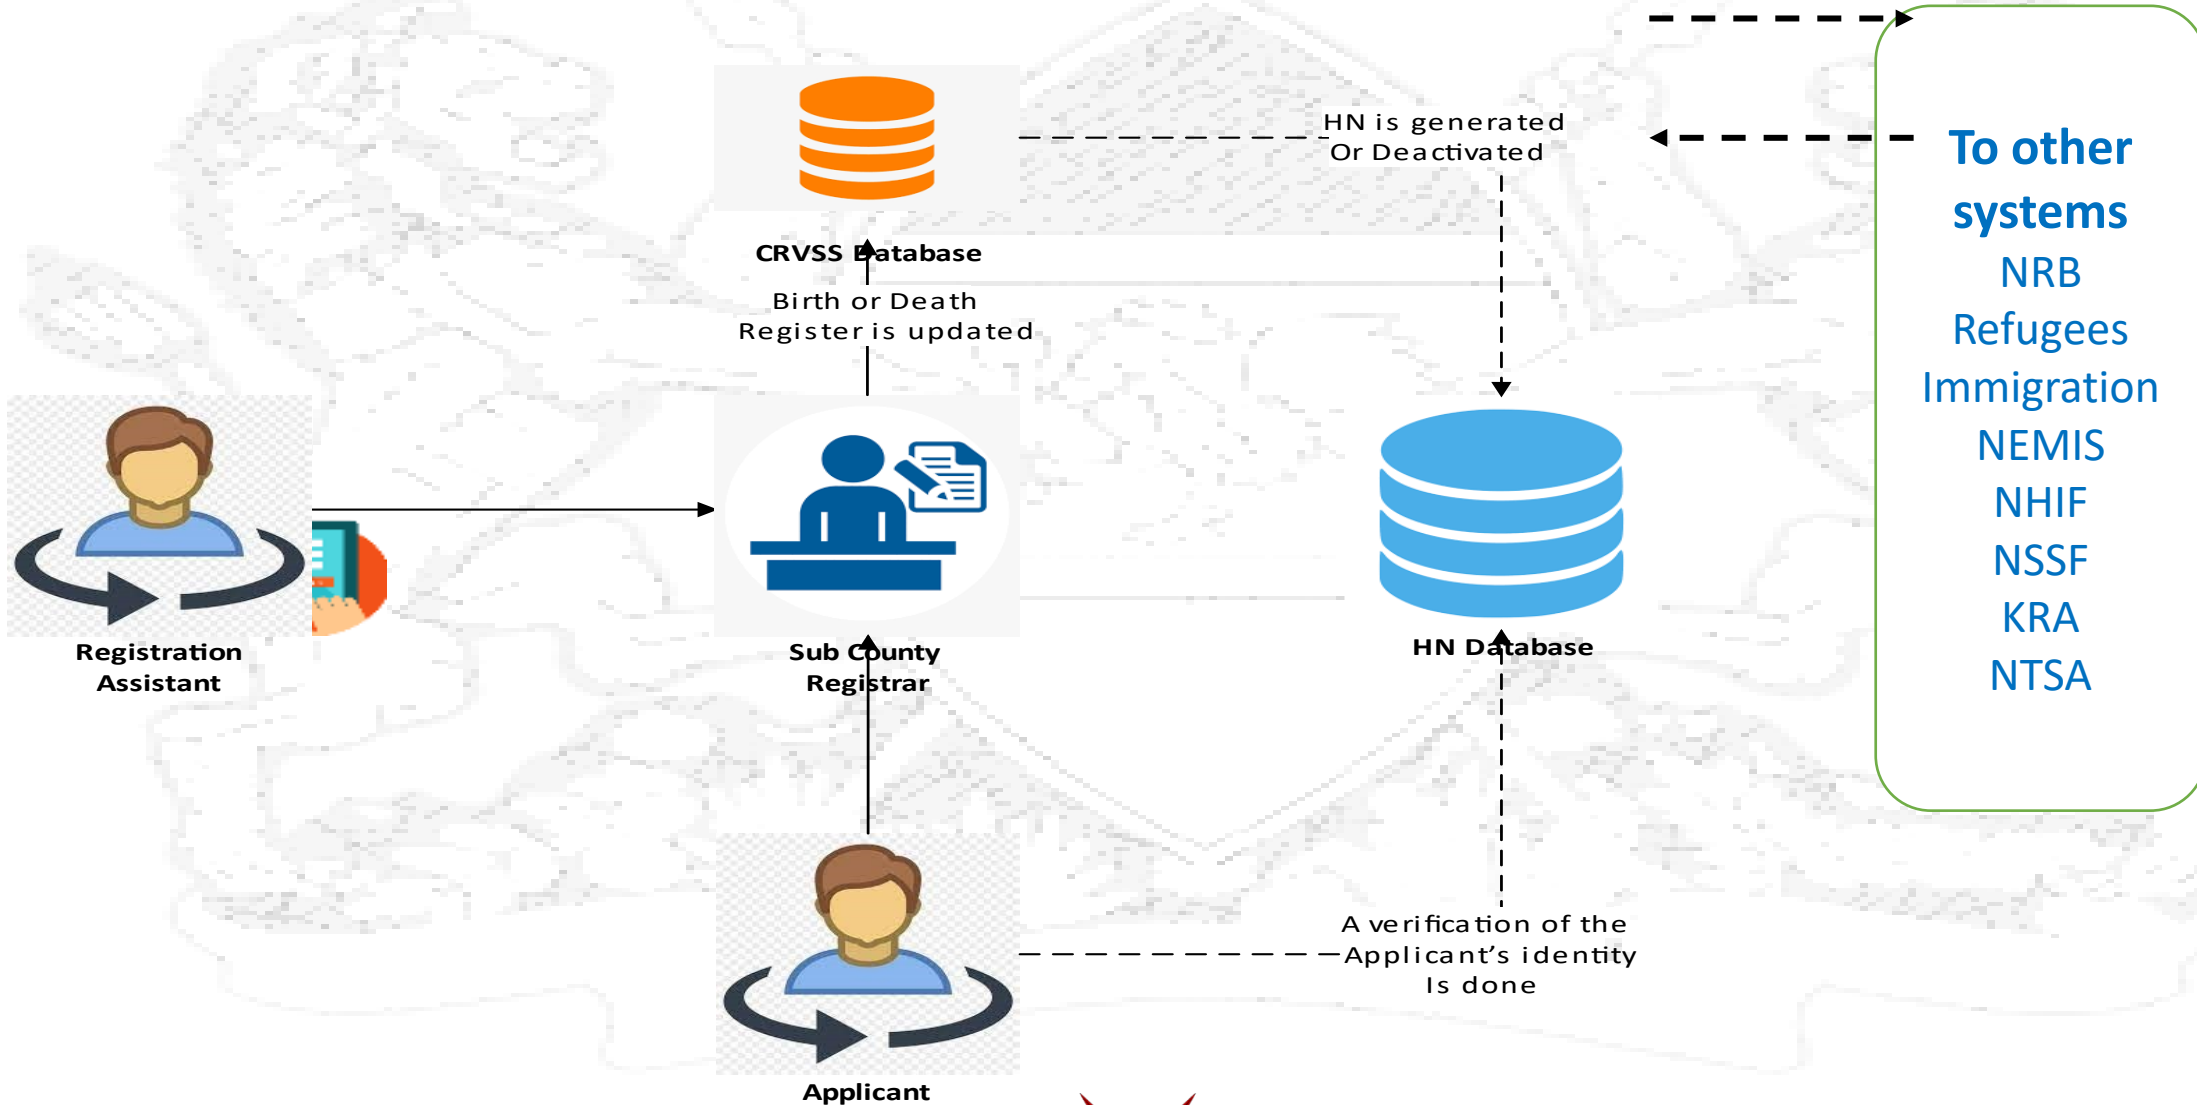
CRVSS Database

HN is generated
Or Deactivated

To other systems
NRB
Refugees
Immigration
NEMIS
NHIF
NSSF
KRA
NTSA

Birth or Death
Register is updated

Registration Assistant

Sub County Registrar

HN Database

A verification of the Applicant's identity Is done

Applicant